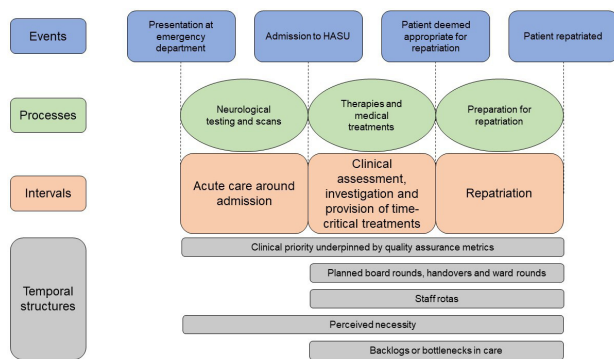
Events

Presentation at emergency department

Admission to HASU

Patient deemed appropriate for repatriation

Patient repatriated

Processes

Neurological testing and scans

Therapies and medical treatments

Preparation for repatriation

Intervals

Acute care around admission

Clinical assessment, investigation and provision of time-critical treatments

Repatriation

Temporal structures

Clinical priority underpinned by quality assurance metrics

Planned board rounds, handovers and ward rounds

Staff rotas

Perceived necessity

Backlogs or bottlenecks in care